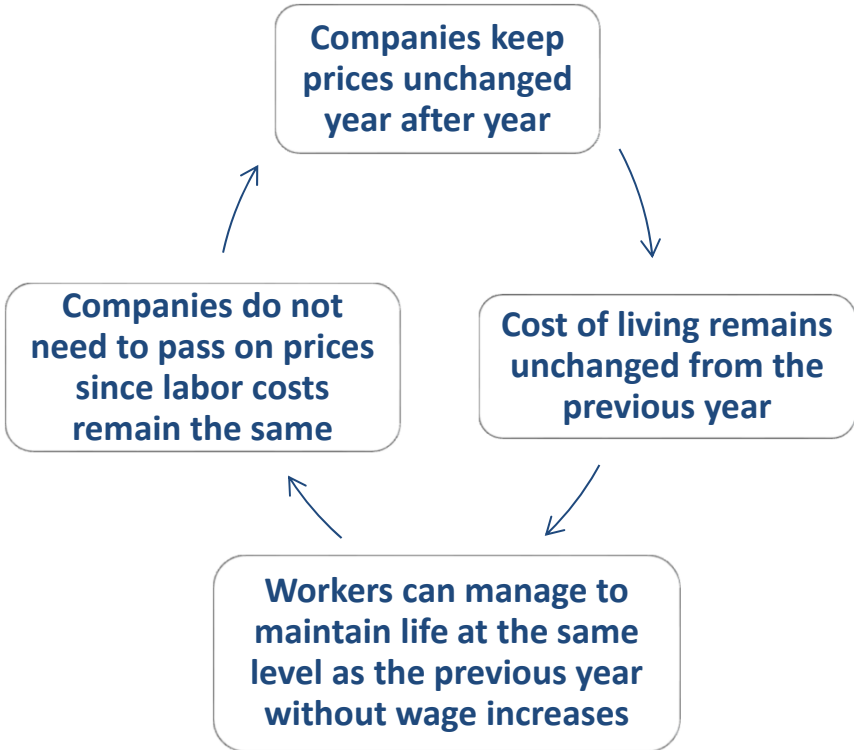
Companies keep prices unchanged year after year

Cost of living remains unchanged from the previous year

Workers can manage to maintain life at the same level as the previous year without wage increases

Companies do not need to pass on prices since labor costs remain the same